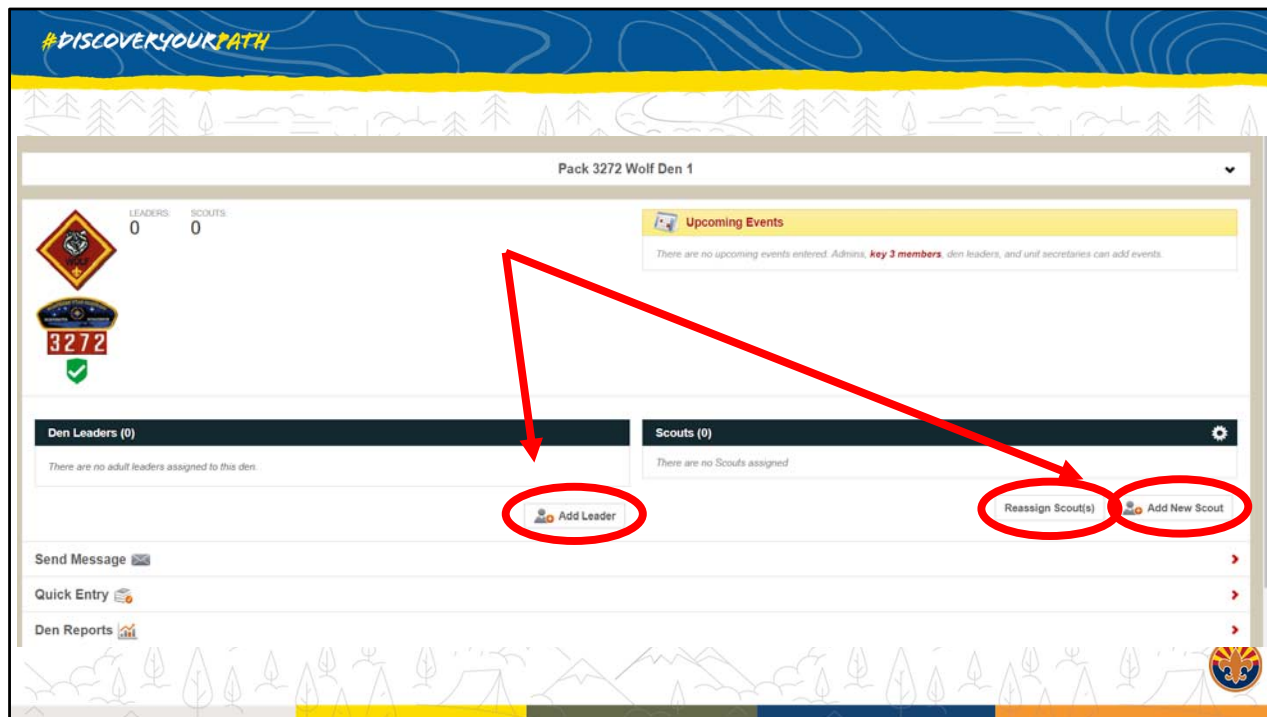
#DISCOVERYOURPATH

Pack 3272 Wolf Den 1

LEADERS 0 SCOUTS 0

WOLF

3272

Upcoming Events

There are no upcoming events entered. Admins, key 3 members, den leaders, and unit secretaries can add events.

Den Leaders (0)

There are no adult leaders assigned to this den.

Add Leader

Scouts (0)

There are no Scouts assigned

Reassign Scout(s)

Add New Scout

Send Message

Quick Entry

Den Reports